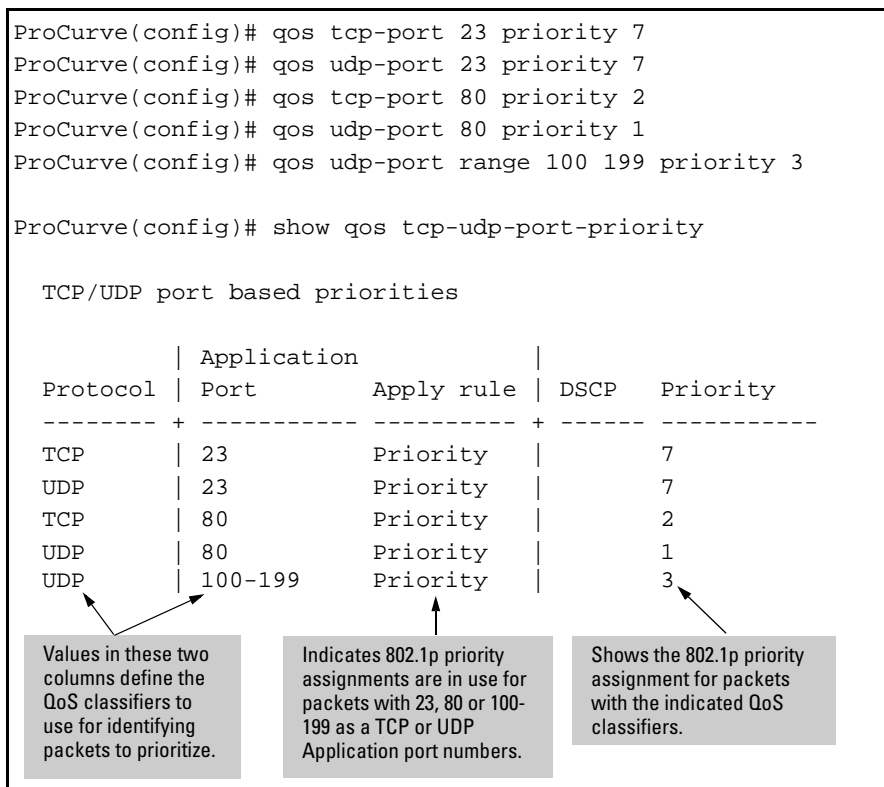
ProCurve(config)# qos tcp-port 23 priority 7
ProCurve(config)# qos udp-port 23 priority 7
ProCurve(config)# qos tcp-port 80 priority 2
ProCurve(config)# qos udp-port 80 priority 1
ProCurve(config)# qos udp-port range 100 199 priority 3

ProCurve(config)# show qos tcp-udp-port-priority

TCP/UDP port based priorities

| Protocol | Application Port | Apply rule | DSCP | Priority |
|---|---|---|---|---|
| TCP | 23 | Priority | | 7 |
| UDP | 23 | Priority | | 7 |
| TCP | 80 | Priority | | 2 |
| UDP | 80 | Priority | | 1 |
| UDP | 100-199 | Priority | | 3 |

Values in these two columns define the QoS classifiers to use for identifying packets to prioritize.

Indicates 802.1p priority assignments are in use for packets with 23, 80 or 100-199 as a TCP or UDP Application port numbers.

Shows the 802.1p priority assignment for packets with the indicated QoS classifiers.